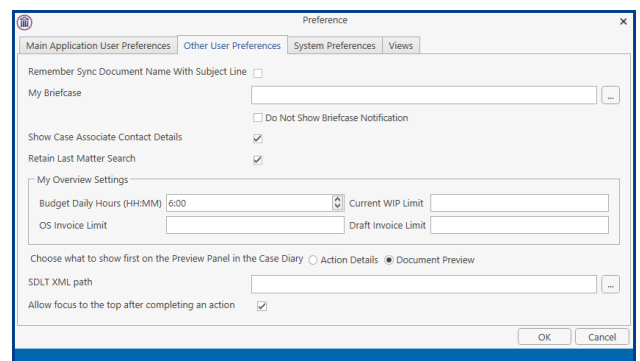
Preference

Main Application User Preferences | Other User Preferences | System Preferences | Views

Remember Sync Document Name With Subject Line

My Briefcase ...

Do Not Show Briefcase Notification

Show Case Associate Contact Details

Retain Last Matter Search

My Overview Settings

Budget Daily Hours (HH:MM) 6:00

Current WIP Limit

OS Invoice Limit

Draft Invoice Limit

Choose what to show first on the Preview Panel in the Case Diary Action Details Document Preview

SDLT XML path ...

Allow focus to the top after completing an action

OK Cancel